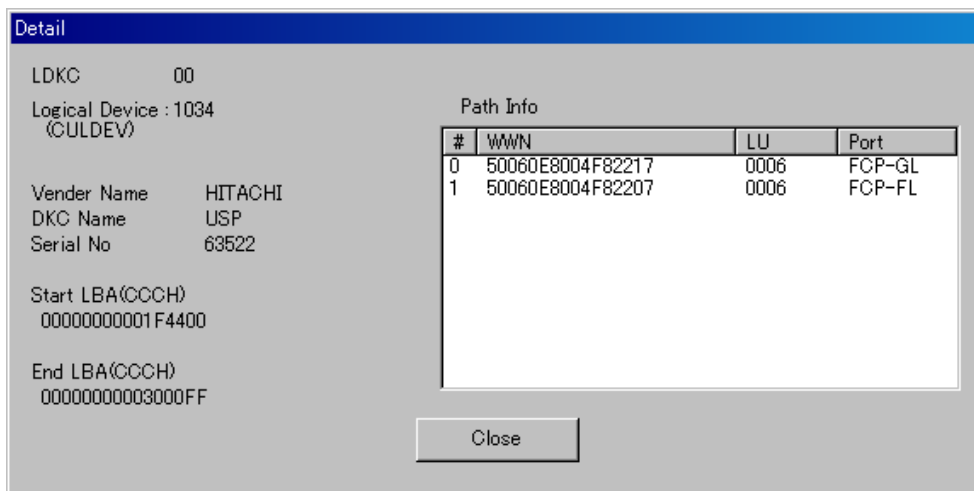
Detail

LDKC 00

Logical Device : 1034
(CULDEV)

Vender Name HITACHI
DKC Name USP
Serial No 63522

Start LBA(CCCH)
00000000001F4400

End LBA(CCCH)
00000000003000FF

Path Info

| # | WWN | LU | Port |
|---|---|---|---|
| 0 | 50060E8004F82217 | 0006 | FCP-GL |
| 1 | 50060E8004F82207 | 0006 | FCP-FL |

Close